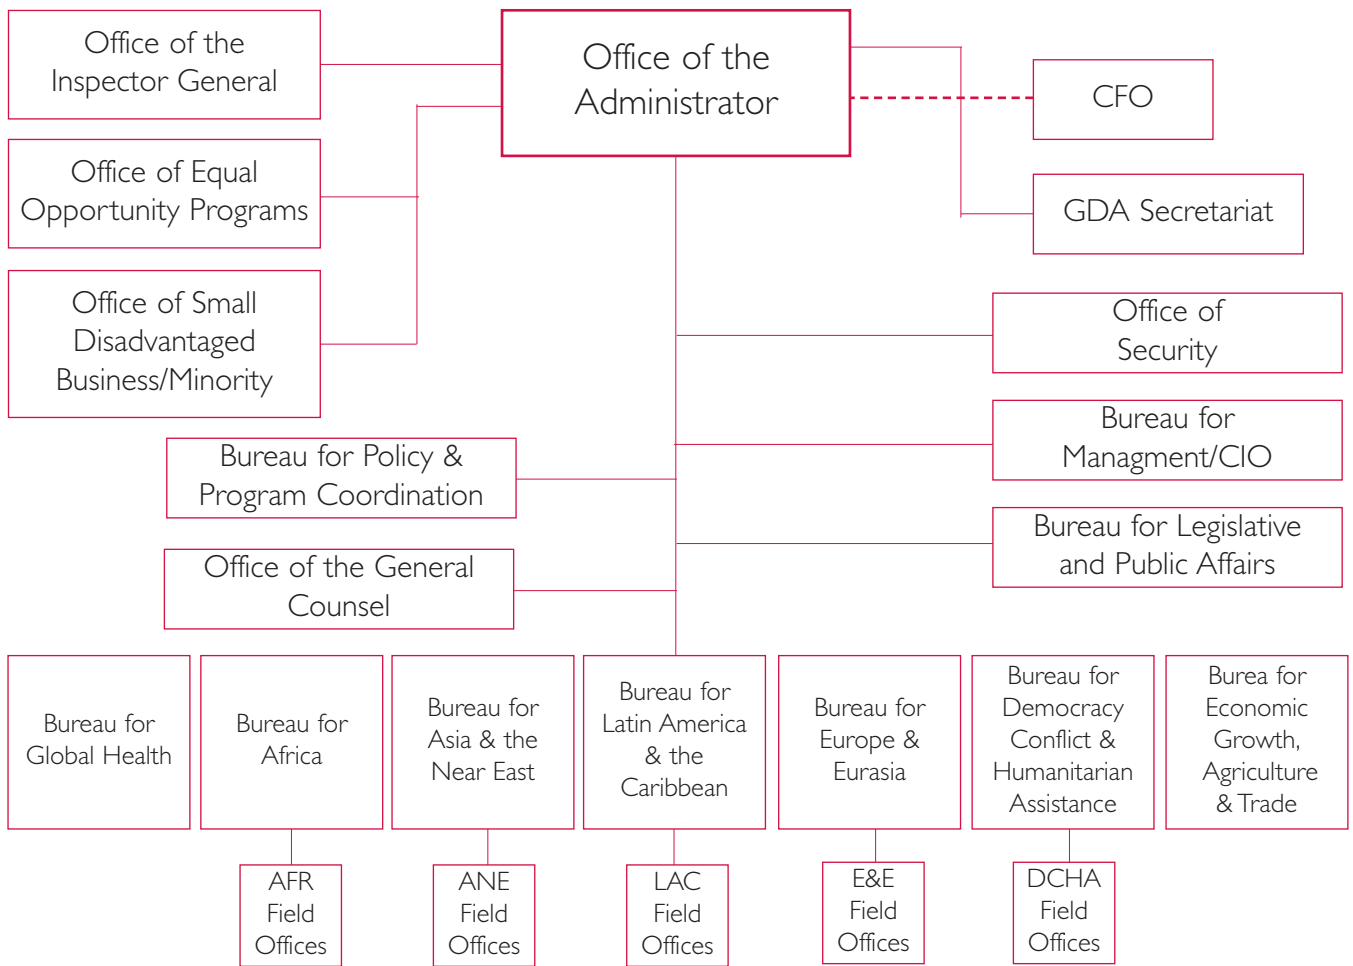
Office of the Inspector General

Office of the Administrator

CFO

GDA Secretariat

Office of Equal Opportunity Programs

Office of Small Disadvantaged Business/Minority

Office of Security

Bureau for Managment/CIO

Bureau for Policy & Program Coordination

Bureau for Legislative and Public Affairs

Office of the General Counsel

Bureau for Global Health

Bureau for Africa

Bureau for Asia & the Near East

Bureau for Latin America & the Caribbean

Bureau for Europe & Eurasia

Bureau for Democracy Conflict & Humanitarian Assistance

Burea for Economic Growth, Agriculture & Trade

AFR Field Offices

ANE Field Offices

LAC Field Offices

E&E Field Offices

DCHA Field Offices